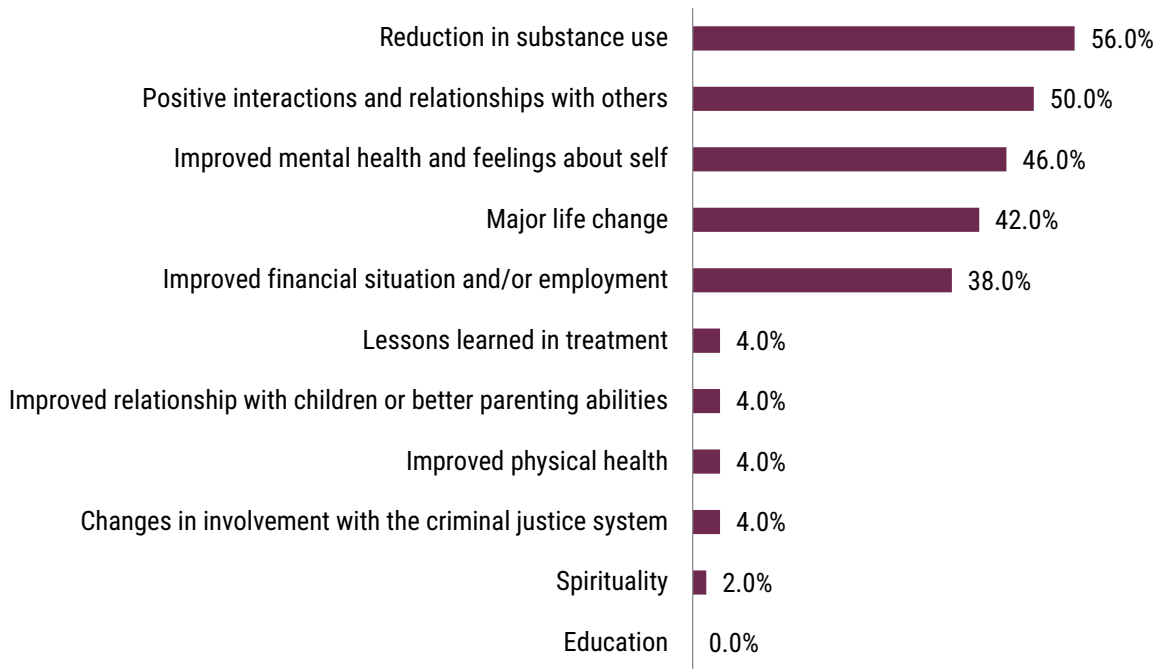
| | |
|---|---|
| Reduction in substance use | 56.0% |
| Positive interactions and relationships with others | 50.0% |
| Improved mental health and feelings about self | 46.0% |
| Major life change | 42.0% |
| Improved financial situation and/or employment | 38.0% |
| Lessons learned in treatment | 4.0% |
| Improved relationship with children or better parenting abilities | 4.0% |
| Improved physical health | 4.0% |
| Changes in involvement with the criminal justice system | 4.0% |
| Spirituality | 2.0% |
| Education | 0.0% |